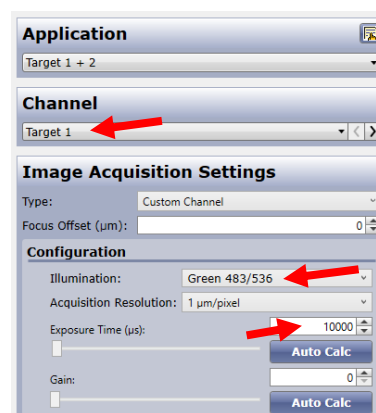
Application

Target 1 + 2

Channel

Target 1

Image Acquisition Settings

Type: Custom Channel

Focus Offset (µm): 0

Configuration

Illumination: Green 483/536

Acquisition Resolution: 1 µm/pixel

Exposure Time (µs): 10000

Auto Calc

Gain: 0

Auto Calc